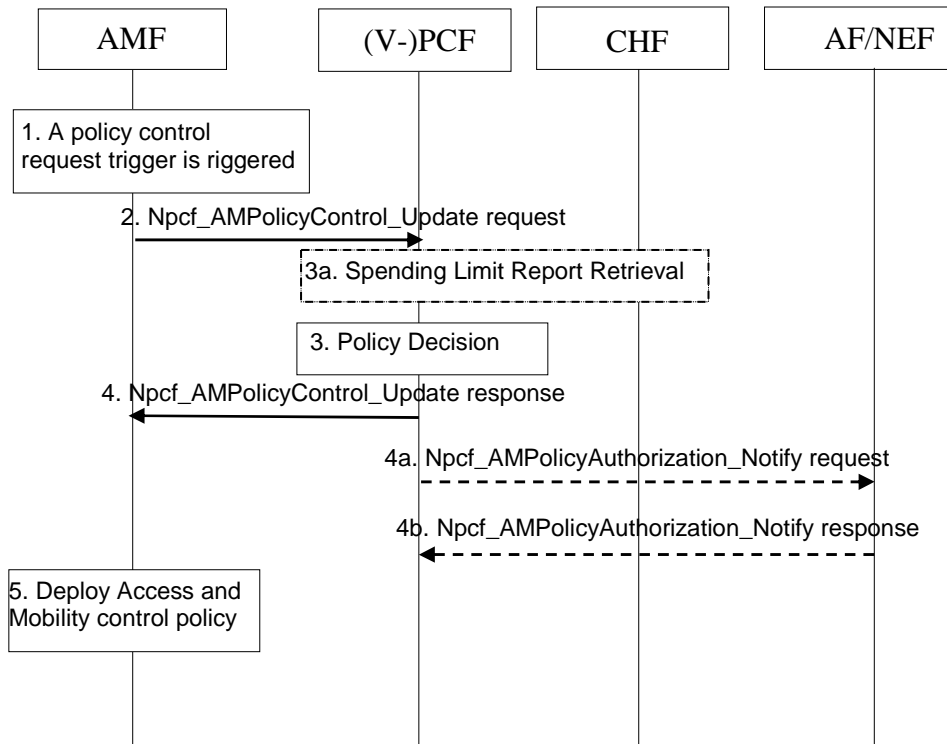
AMF

(V-)PCF

CHF

AF/NEF

1. A policy control request trigger is riggered

2. Npcf_AMPolicyControl_Update request

3a. Spending Limit Report Retrieval

3. Policy Decision

4. Npcf_AMPolicyControl_Update response

4a. Npcf_AMPolicyAuthorization_Notify request

4b. Npcf_AMPolicyAuthorization_Notify response

5. Deploy Access and Mobility control policy